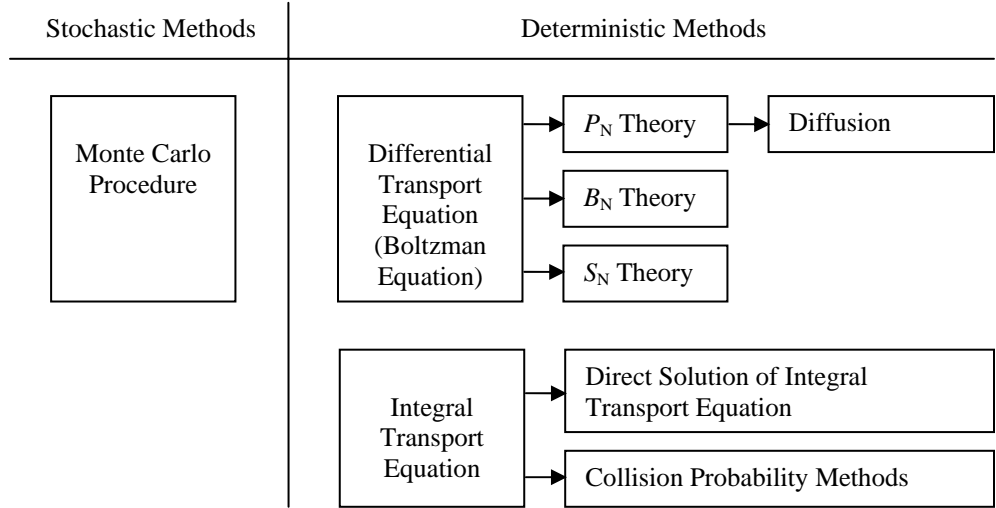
Stochastic Methods

Deterministic Methods

Monte Carlo Procedure

Differential Transport Equation (Boltzman Equation)

$P_N$ Theory

Diffusion

$B_N$ Theory

$S_N$ Theory

Integral Transport Equation

Direct Solution of Integral Transport Equation

Collision Probability Methods